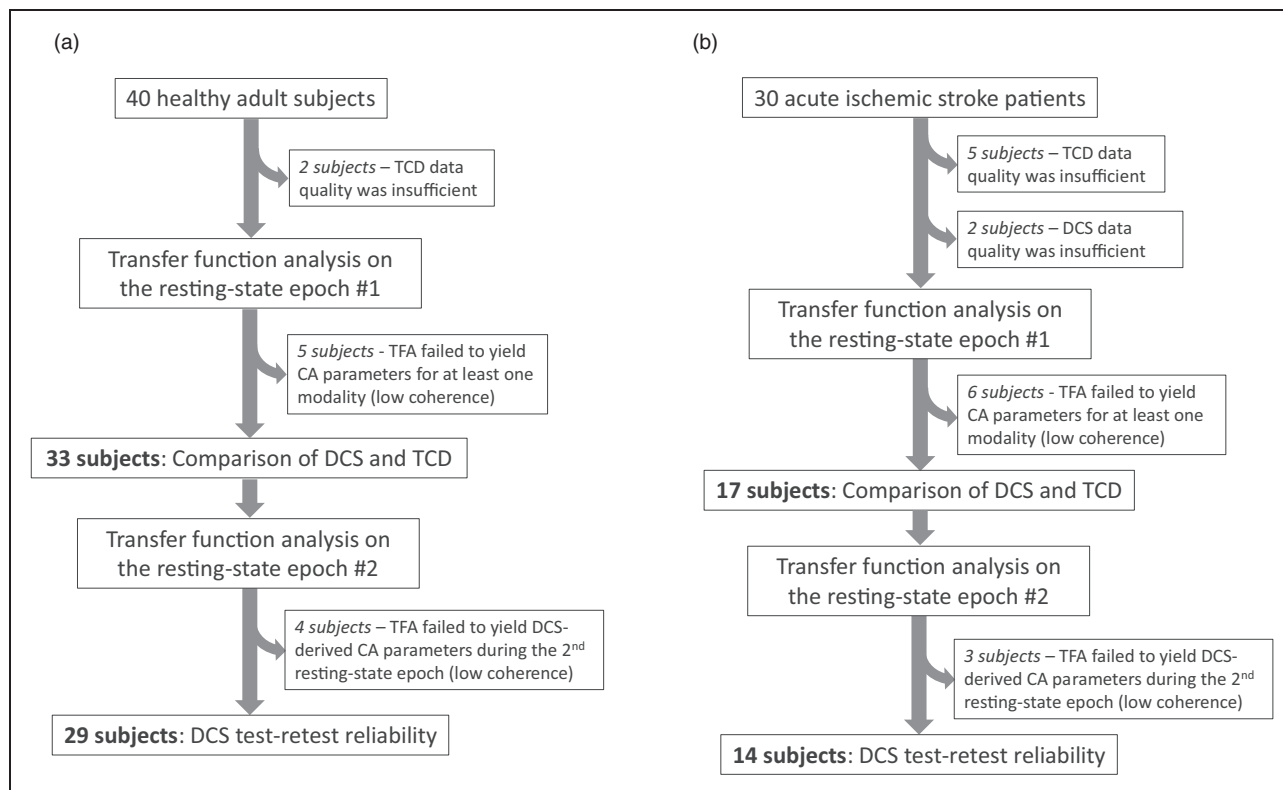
(a)

40 healthy adult subjects

2 subjects – TCD data quality was insufficient

Transfer function analysis on the resting-state epoch #1

5 subjects - TFA failed to yield CA parameters for at least one modality (low coherence)

**33 subjects**: Comparison of DCS and TCD

Transfer function analysis on the resting-state epoch #2

4 subjects – TFA failed to yield DCS-derived CA parameters during the 2$^{nd}$ resting-state epoch (low coherence)

**29 subjects**: DCS test-retest reliability

(b)

30 acute ischemic stroke patients

5 subjects – TCD data quality was insufficient

2 subjects – DCS data quality was insufficient

Transfer function analysis on the resting-state epoch #1

6 subjects - TFA failed to yield CA parameters for at least one modality (low coherence)

**17 subjects**: Comparison of DCS and TCD

Transfer function analysis on the resting-state epoch #2

3 subjects – TFA failed to yield DCS-derived CA parameters during the 2$^{nd}$ resting-state epoch (low coherence)

**14 subjects**: DCS test-retest reliability